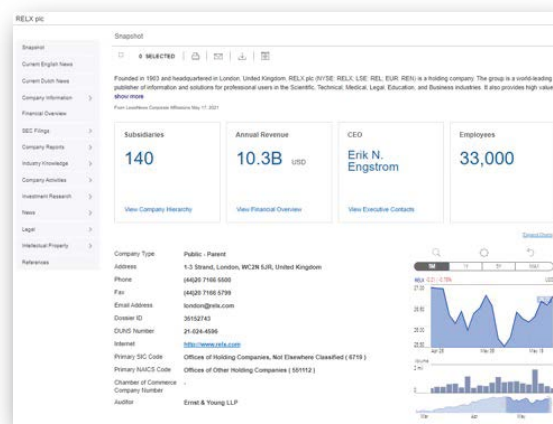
RELX plc

Snapshot
Current English News
Current Dutch News
Company Information >
Financial Overview
SEC Filings >
Company Reports >
Industry Knowledge >
Company Activities >
Investment Research >
News >
Legal >
Intellectual Property >
References

Snapshot

0 SELECTED

Founded in 1903 and headquartered in London, United Kingdom, RELX plc (NYSE: RELX; LSE: REL; EUR: REN) is a holding company. The group is a world-leading publisher of information and solutions for professional users in the Scientific, Technical, Medical, Legal, Education, and Business industries. It also provides high value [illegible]
show more
From LexisNexis Corporate Affiliations May 17, 2021

| Subsidiaries | Annual Revenue | CEO | Employees |
|---|---|---|---|
| 140 | 10.3B USD | Erik N. Engstrom | 33,000 |
| View Company Hierarchy | View Financial Overview | View Executive Contacts | |

| | |
|---|---|
| Company Type | Public - Parent |
| Address | 1-3 Strand, London, WC2N 5JR, United Kingdom |
| Phone | (44)20 7166 5500 |
| Fax | (44)20 7166 5799 |
| Email Address | london@relx.com |
| Dossier ID | 35152743 |
| DUNS Number | 21-024-4586 |
| Internet | http://www.relx.com |
| Primary SIC Code | Offices of Holding Companies, Not Elsewhere Classified ( 6719 ) |
| Primary NAICS Code | Offices of Other Holding Companies ( 551112 ) |
| Chamber of Commerce Company Number | |
| Auditor | Ernst & Young LLP |

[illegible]
RELX
Apr 28
May 05
May 19
Volume